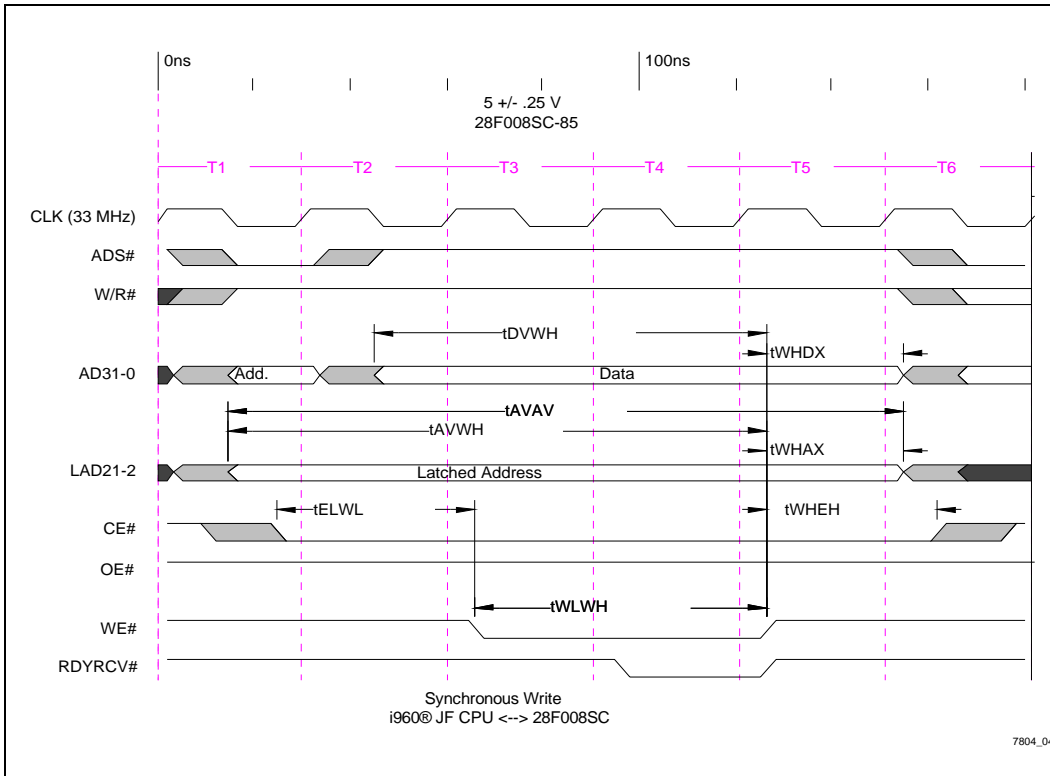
0ns

100ns

5 +/- .25 V
28F008SC-85

T1 T2 T3 T4 T5 T6

CLK (33 MHz)

ADS#

W/R#

tDVWH

tWHDX

AD31-0

Add.

Data

tAVAV

tAVWH

tWHAX

LAD21-2

Latched Address

tELWL

tWHEH

CE#

OE#

tWLWH

WE#

RDYRCV#

Synchronous Write
i960® JF CPU <--> 28F008SC

7804_0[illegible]